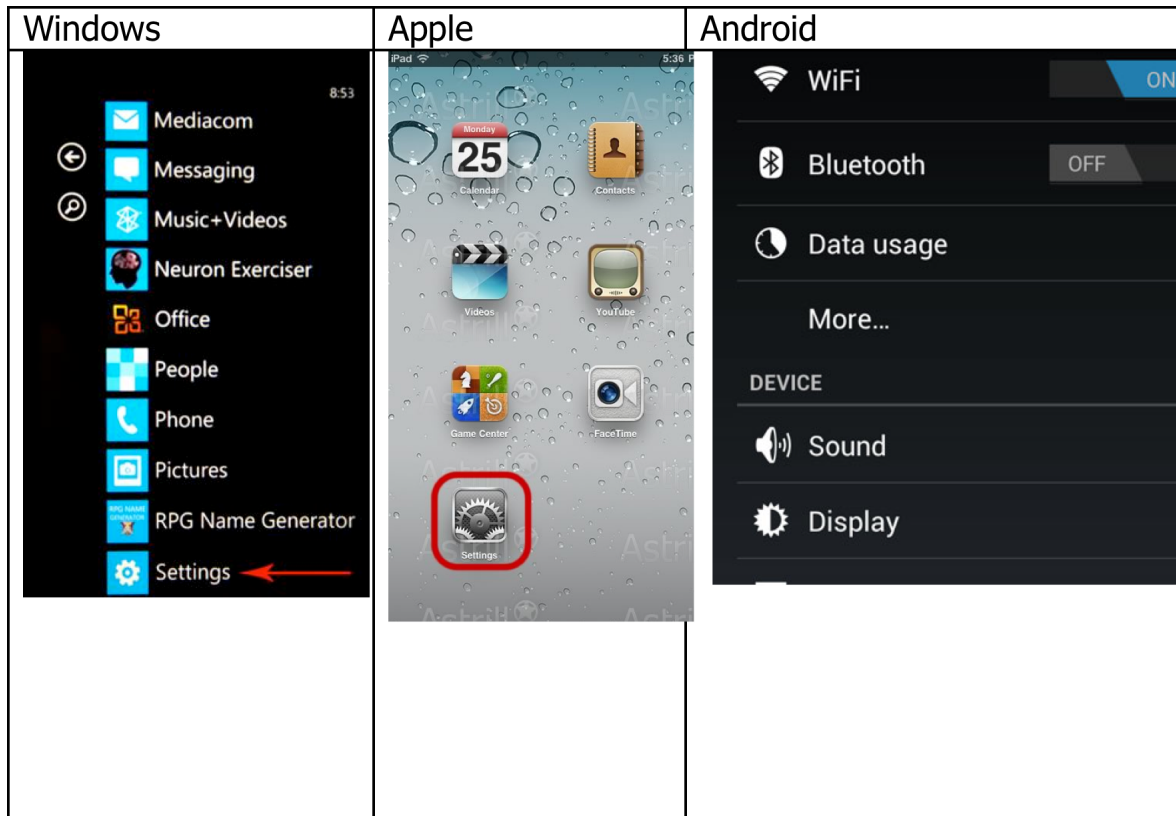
| Windows | Apple | Android |
|---|---|---|
| 8:53 Mediacom Messaging Music+Videos Neuron Exerciser Office People Phone Pictures RPG Name Generator Settings | iPad 5:36 Monday 25 Calendar Contacts Videos YouTube Game Center FaceTime Settings | WiFi ON Bluetooth OFF Data usage More... DEVICE Sound Display |